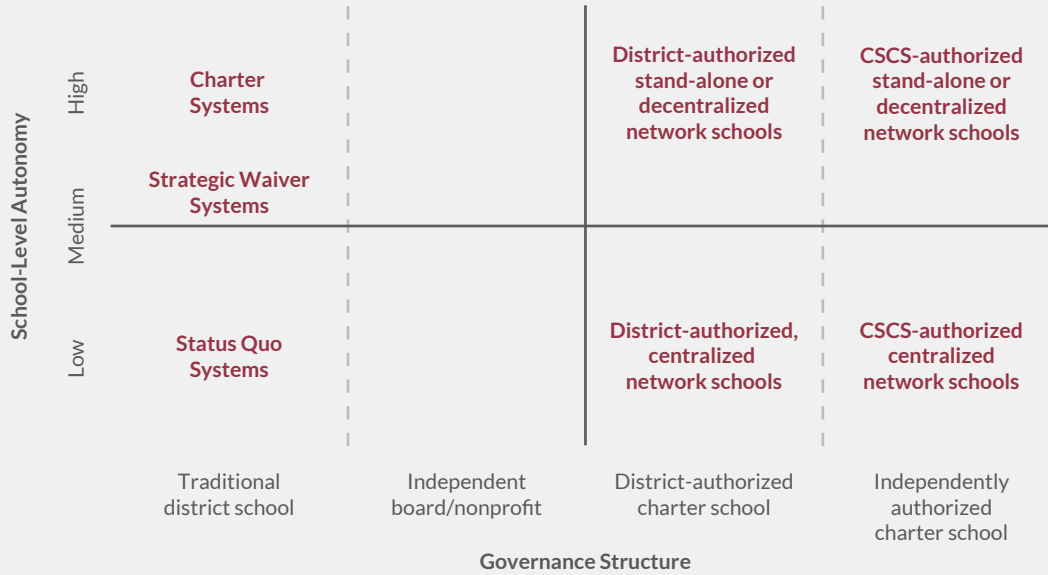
School-Level Autonomy

High

Medium

Low

Charter Systems

Strategic Waiver Systems

Status Quo Systems

District-authorized stand-alone or decentralized network schools

CSCS-authorized stand-alone or decentralized network schools

District-authorized, centralized network schools

CSCS-authorized centralized network schools

Traditional district school

Independent board/nonprofit

District-authorized charter school

Independently authorized charter school

Governance Structure